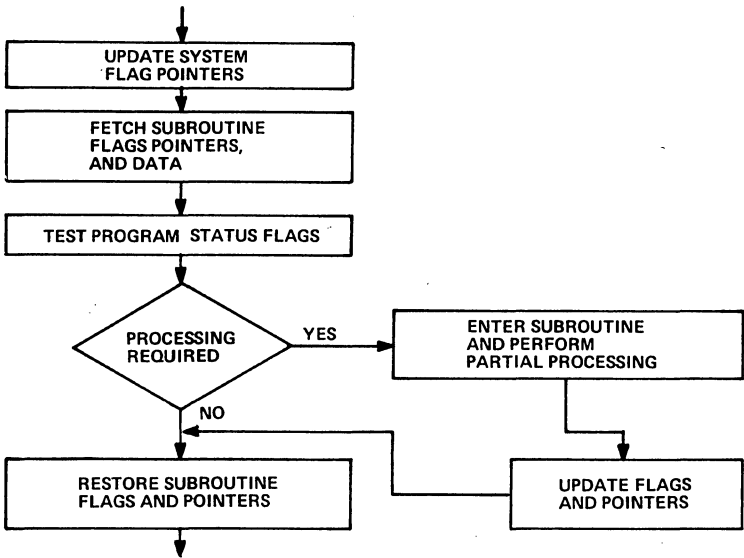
UPDATE SYSTEM FLAG POINTERS

FETCH SUBROUTINE FLAGS POINTERS, AND DATA

TEST PROGRAM STATUS FLAGS

PROCESSING REQUIRED

YES

ENTER SUBROUTINE AND PERFORM PARTIAL PROCESSING

NO

UPDATE FLAGS AND POINTERS

RESTORE SUBROUTINE FLAGS AND POINTERS